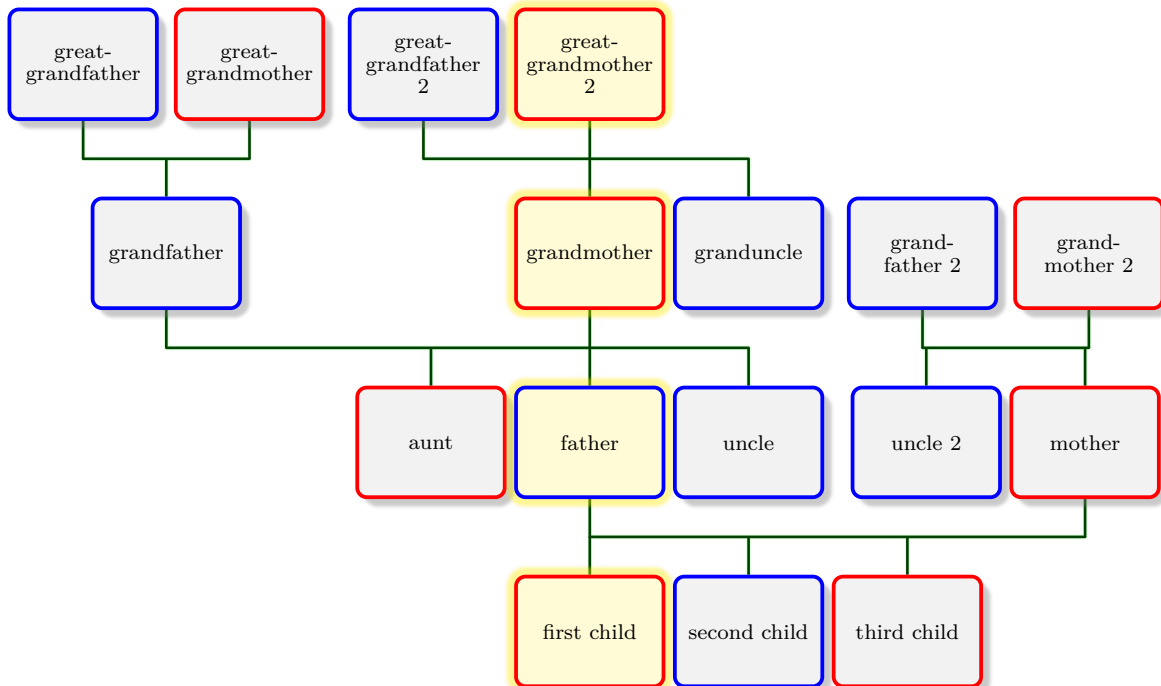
great-grandfather

great-grandmother

great-grandfather 2

great-grandmother 2

grandfather

grandmother

granduncle

grand-father 2

grand-mother 2

aunt

father

uncle

uncle 2

mother

first child

second child

third child